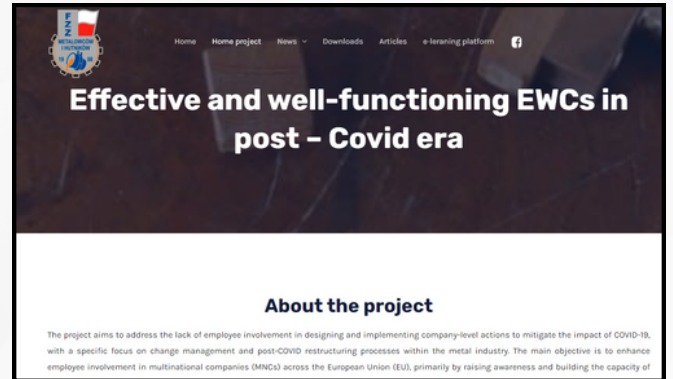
FZZ METALOWCÓW I HUTNIKÓW 19 90

Home Home project News Downloads Articles e-leraning platform

Effective and well-functioning EWCs in post – Covid era

About the project

The project aims to address the lack of employee involvement in designing and implementing company-level actions to mitigate the impact of COVID-19, with a specific focus on change management and post-COVID restructuring processes within the metal industry. The main objective is to enhance employee involvement in multinational companies (MNCs) across the European Union (EU), primarily by raising awareness and building the capacity of